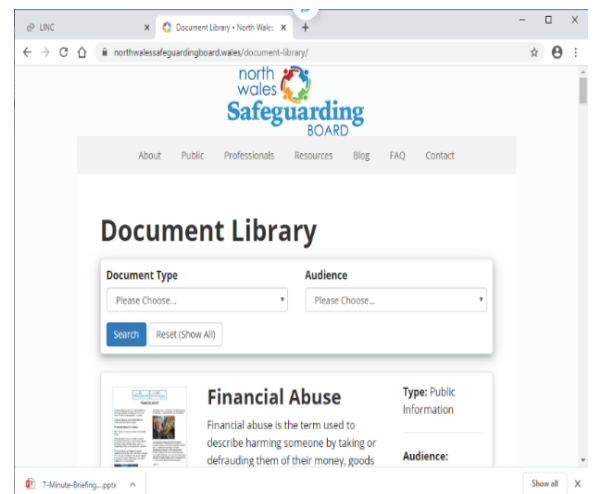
UNC
Document Library • North Wales
northwalessafeguardingboard.wales/document-library/

north wales Safeguarding BOARD

About Public Professionals Resources Blog FAQ Contact

Document Library

Document Type
Please Choose...
Audience
Please Choose...
Search Reset (Show All)

Financial Abuse
Financial abuse is the term used to describe harming someone by taking or defrauding them of their money, goods

Type: Public Information
Audience:

7-Minute-Briefing....pptx
Show all